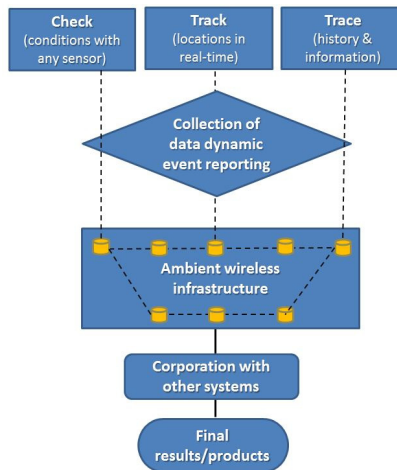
Check
(conditions with any sensor)

Track
(locations in real-time)

Trace
(history & information)

Collection of data dynamic event reporting

Ambient wireless infrastructure

Corporation with other systems

Final results/products